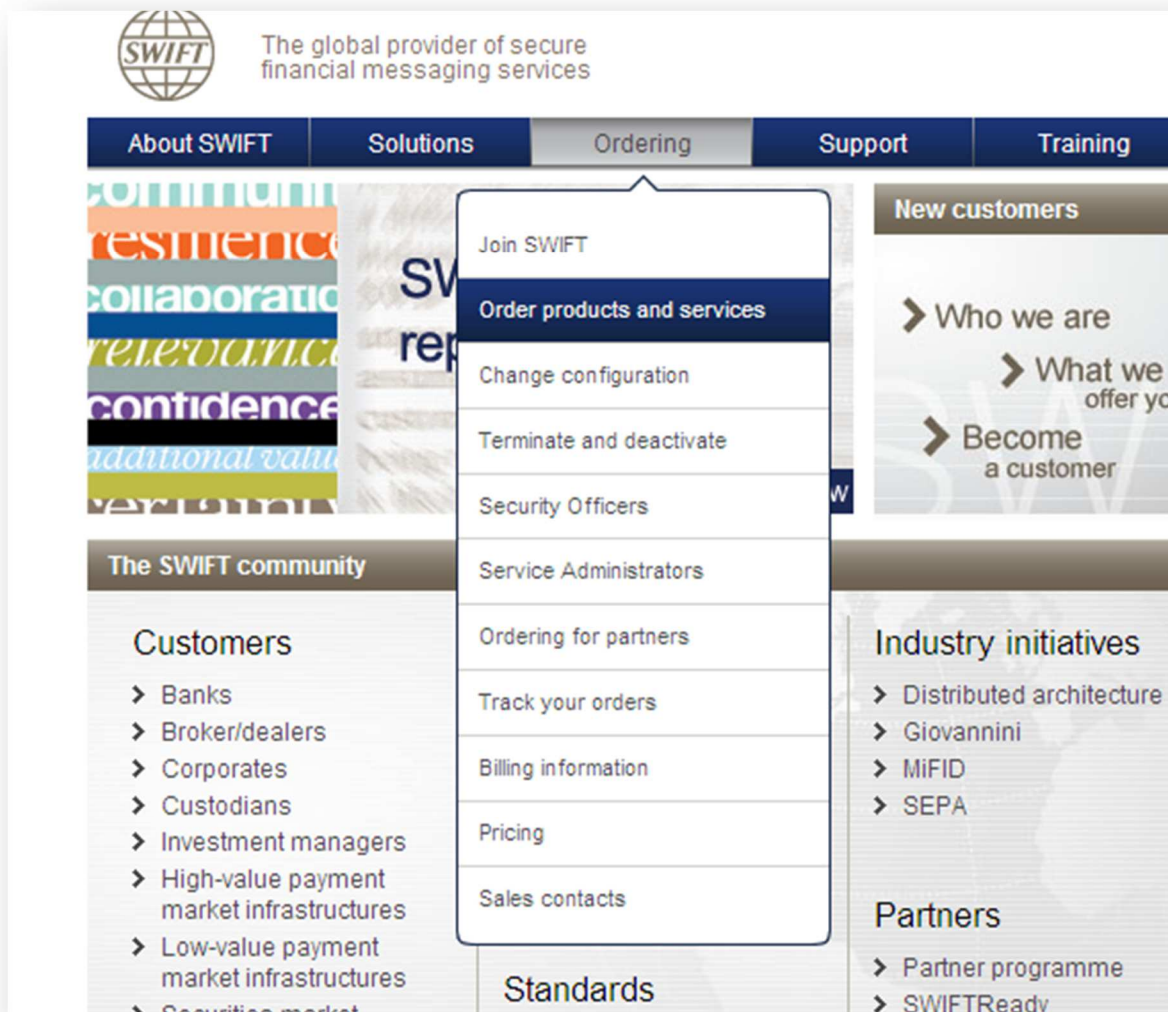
SWIFT

The global provider of secure financial messaging services

About SWIFT
Solutions
Ordering
Support
Training

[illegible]
resilience
collaboratio
relevance
confidence
additional valu
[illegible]

SW
rep

Join SWIFT
Order products and services
Change configuration
Terminate and deactivate
Security Officers
Service Administrators
Ordering for partners
Track your orders
Billing information
Pricing
Sales contacts

w

New customers

Who we are
What we offer yo
Become a customer

The SWIFT community

Customers
Banks
Broker/dealers
Corporates
Custodians
Investment managers
High-value payment market infrastructures
Low-value payment market infrastructures
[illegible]

Standards

Industry initiatives
Distributed architecture
Giovannini
MiFID
SEPA

Partners
Partner programme
SWIFTReady